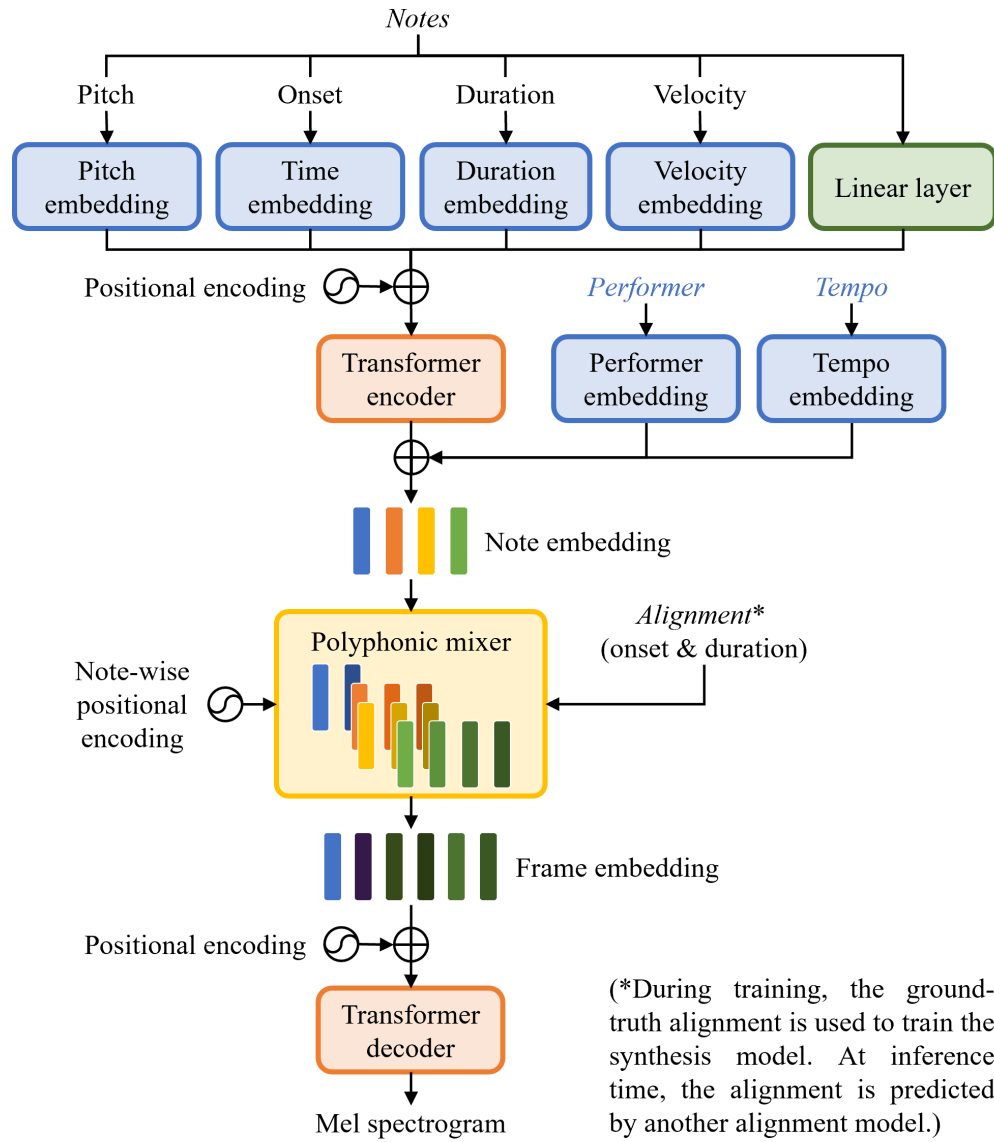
*Notes*

Pitch

Onset

Duration

Velocity

Pitch embedding

Time embedding

Duration embedding

Velocity embedding

Linear layer

Positional encoding

*Performer*

*Tempo*

Transformer encoder

Performer embedding

Tempo embedding

Note embedding

Polyphonic mixer

*Alignment**
(onset & duration)

Note-wise positional encoding

Frame embedding

Positional encoding

Transformer decoder

Mel spectrogram

(*During training, the ground-truth alignment is used to train the synthesis model. At inference time, the alignment is predicted by another alignment model.)